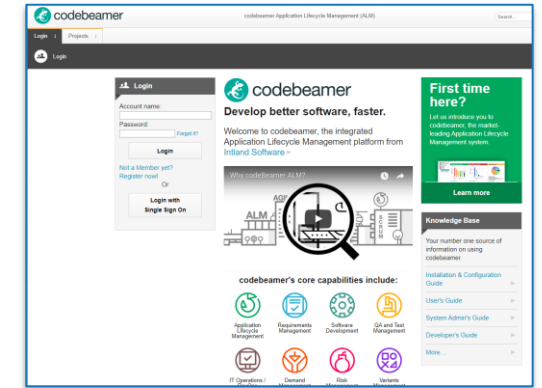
codebeamer

codebeamer Application Lifecycle Management (ALM)

Search...

Login | Projects

Login

Login

Account name:

Password:

Forgot it?

Login

Not a Member yet?

Register now!

Or

Login with Single Sign On

codebeamer

Develop better software, faster.

Welcome to codebeamer, the integrated Application Lifecycle Management platform from Intland Software ›

Why codebeamer ALM?

ALM

AGILE

RISK

SCRUM

codebeamer's core capabilities include:

Application Lifecycle Management

Requirements Management

Software Development

QA and Test Management

IT Operations / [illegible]

Demand Management

Risk Management

Variants Management

First time here?

Let us introduce you to codebeamer, the market-leading Application Lifecycle Management system.

Learn more

Knowledge Base

Your number one source of information on using codebeamer.

Installation & Configuration Guide

User's Guide

System Admin's Guide

Developer's Guide

More...